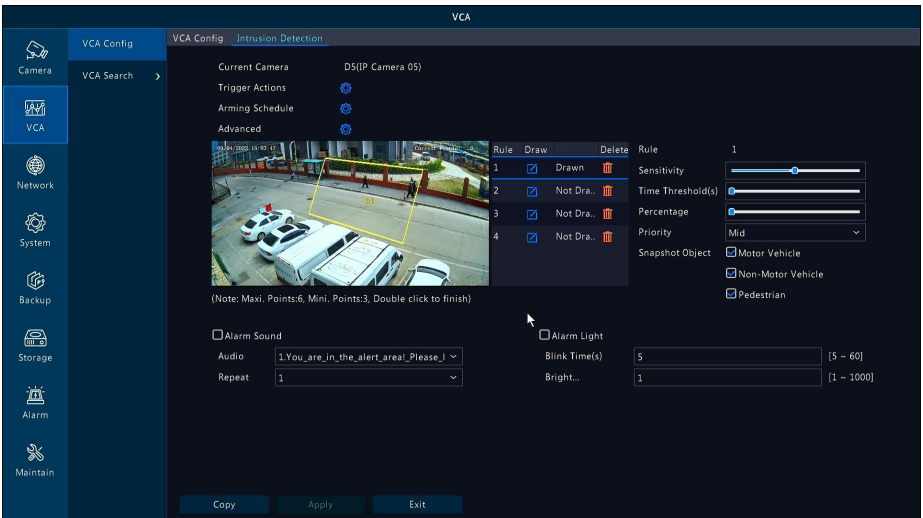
VCA

Camera
VCA
Network
System
Backup
Storage
Alarm
Maintain

VCA Config
VCA Search >

VCA Config  Intrusion Detection

Current Camera  D5(IP Camera 05)
Trigger Actions
Arming Schedule
Advanced

| Rule | Draw | | Delete |
|---|---|---|---|
| 1 | | Drawn | |
| 2 | | Not Dra.. | |
| 3 | | Not Dra.. | |
| 4 | | Not Dra.. | |

Rule  1
Sensitivity
Time Threshold(s)
Percentage
Priority  Mid
Snapshot Object  Motor Vehicle
Non-Motor Vehicle
Pedestrian

(Note: Maxi. Points:6, Mini. Points:3, Double click to finish)

Alarm Sound
Audio  1.You_are_in_the_alert_area!_Please_l
Repeat  1

Alarm Light
Blink Time(s)  5  [5 ~ 60]
Bright...  1  [1 ~ 1000]

Copy  Apply  Exit